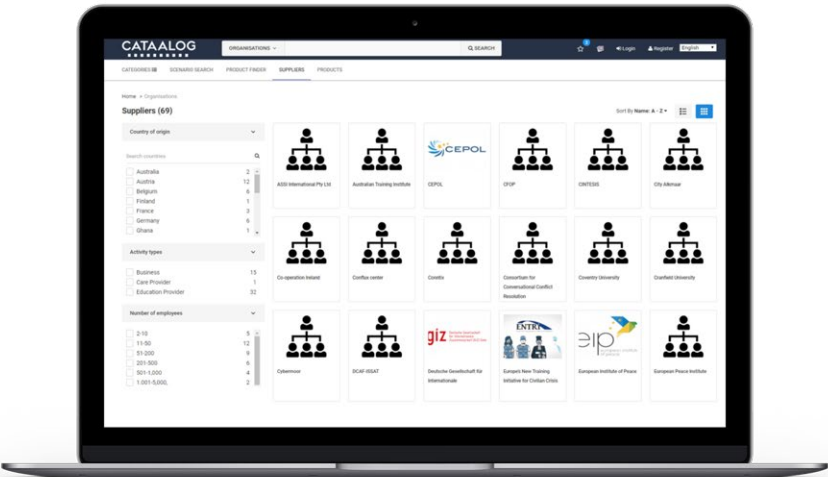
CATAALOG

ORGANISATIONS

SEARCH

Login Register English

CATEGORIES SCENARIO SEARCH PRODUCT FINDER SUPPLIERS PRODUCTS

Home » Organisations

Suppliers (69)

Sort By Name: A - Z

Country of origin

Search countries

| | |
|---|---|
| Australia | 2 |
| Austria | 12 |
| Belgium | 6 |
| Finland | 1 |
| France | 3 |
| Germany | 6 |
| Ghana | 1 |

Activity types

| | |
|---|---|
| Business | 15 |
| Care Provider | 1 |
| Education Provider | 32 |

Number of employees

| | |
|---|---|
| 2-10 | 5 |
| 11-50 | 12 |
| 51-200 | 9 |
| 201-500 | 6 |
| 501-1,000 | 4 |
| 1,001-5,000, | 2 |

ASSI International Pty Ltd

Australian Training Institute

CEPOL

CEPOL

CFOP

CONTESS

City Alkmaar

Co-operation Ireland

Conflux center

Conntix

Consortium for Conversational Conflict Resolution

Coventry University

Cranfield University

Cybermove

DCAF ISSAT

giz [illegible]

Deutsche Gesellschaft für Internationale

ENTRi

Europe's New Training Initiative for Civilian Crisis

eip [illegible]

European Institute of Peace

European Peace Institute